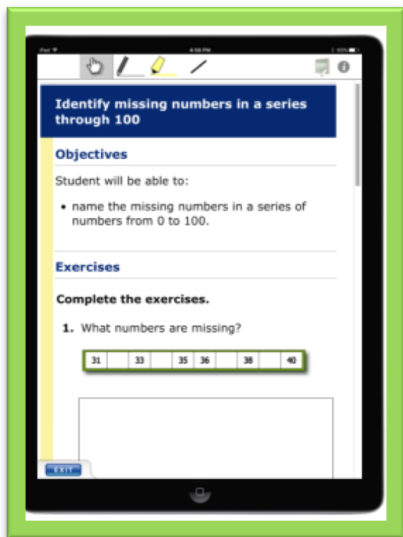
iPad 4:58 PM 100%

Identify missing numbers in a series through 100

Objectives

Student will be able to:

• name the missing numbers in a series of numbers from 0 to 100.

Exercises

Complete the exercises.

1. What numbers are missing?

| 31 | | 33 | | 35 | 36 | | 38 | | 40 |
|---|---|---|---|---|---|---|---|---|---|

EXIT